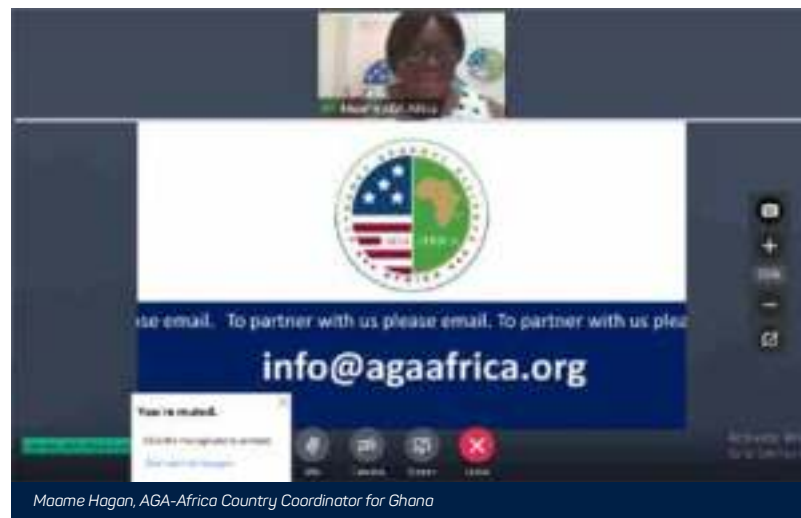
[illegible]

se email. To partner with us please email. To partner with us plea

info@agaafrica.org

You're muted.

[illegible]

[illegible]

Mic

Camera

Share

Leave

Activate Wi

Maame Hagan, AGA-Africa Country Coordinator for Ghana